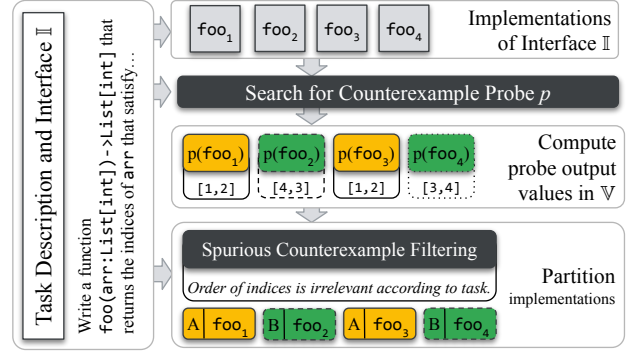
Task Description and Interface $\mathbb{I}$

Write a function foo(arr:List[int])->List[int] that returns the indices of arr that satisfy...

$\text{foo}_1$ $\text{foo}_2$ $\text{foo}_3$ $\text{foo}_4$

Implementations of Interface $\mathbb{I}$

Search for Counterexample Probe $p$

$\text{p(foo}_1)$ $\text{p(foo}_2)$ $\text{p(foo}_3)$ $\text{p(foo}_4)$

[1,2] [4,3] [1,2] [3,4]

Compute probe output values in $\mathbb{V}$

Spurious Counterexample Filtering

Order of indices is irrelevant according to task.

Partition implementations

A $\text{foo}_1$ B $\text{foo}_2$ A $\text{foo}_3$ B $\text{foo}_4$